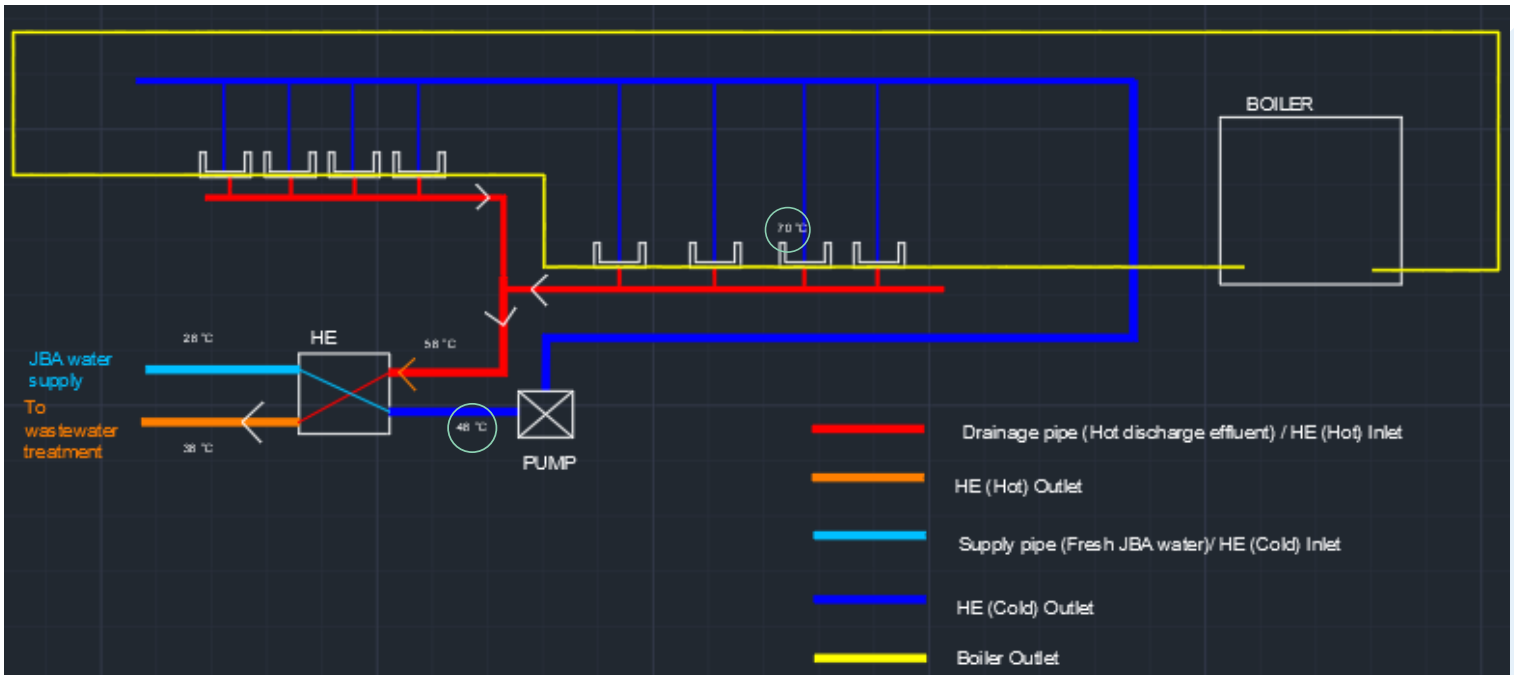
BOILER

70 °C

HE

28 °C

58 °C

JBA water supply

To wastewater treatment

38 °C

48 °C

PUMP

Drainage pipe (Hot discharge effluent) / HE (Hot) Inlet

HE (Hot) Outlet

Supply pipe (Fresh JBA water)/ HE (Cold) Inlet

HE (Cold) Outlet

Boiler Outlet